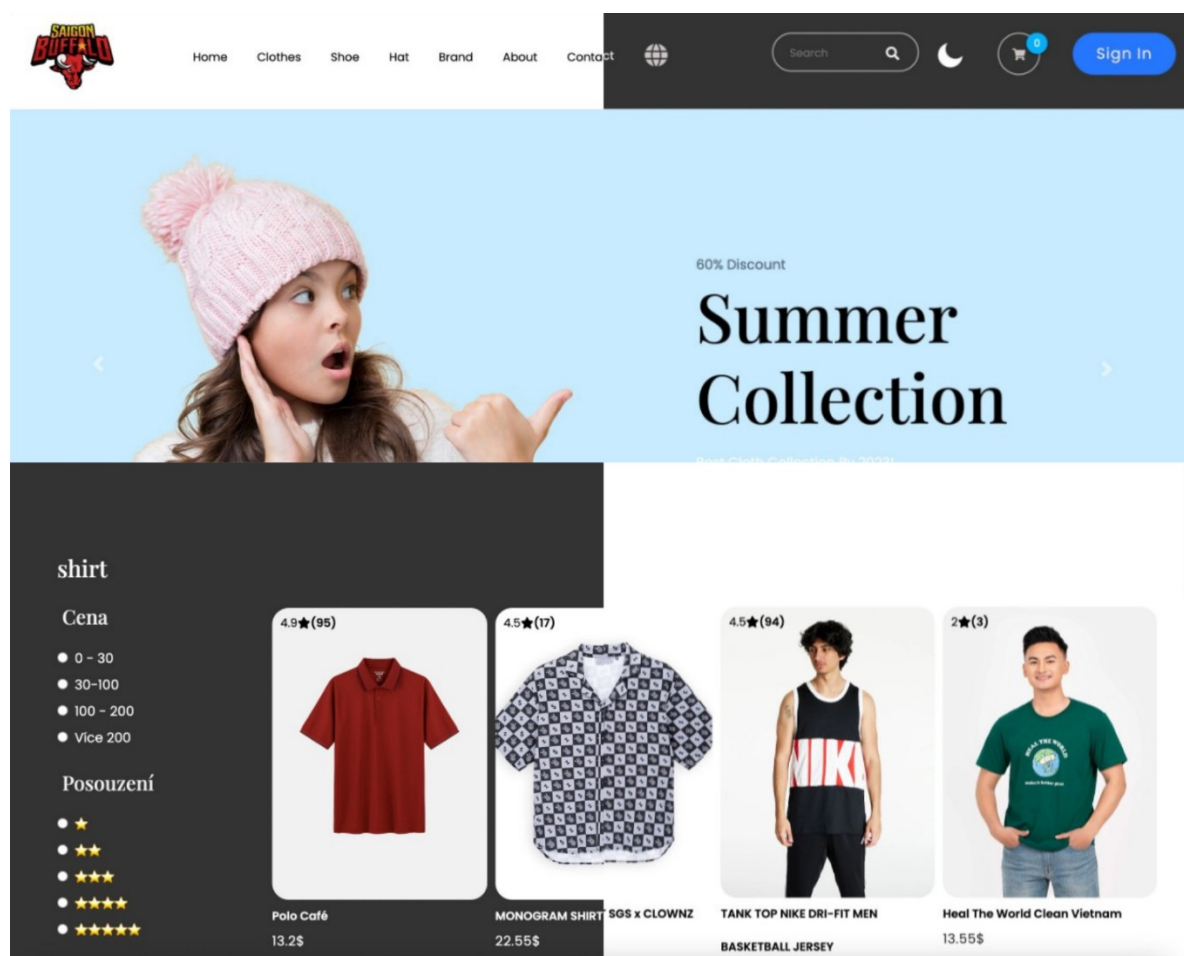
SAIGON BUFFALO

Home Clothes Shoe Hat Brand About Contact

Search

0

Sign In

60% Discount

Summer Collection

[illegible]

shirt

Cena

0 - 30
30-100
100 - 200
Více 200

Posouzení

★
★★
★★★
★★★★
★★★★★

4.9★(95)
Polo Café
13.2$

4.5★(17)
MONOGRAM SHIRT SGS x CLOWNZ
22.55$

4.5★(94)
TANK TOP NIKE DRI-FIT MEN BASKETBALL JERSEY

2★(3)
Heal The World Clean Vietnam
13.55$